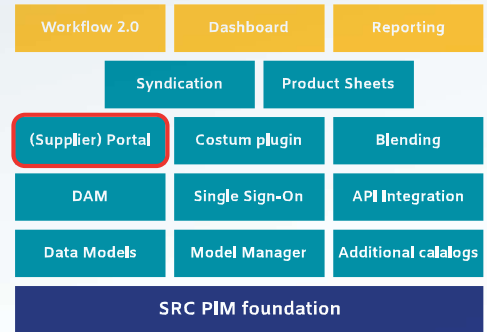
Workflow 2.0
Dashboard
Reporting
Syndication
Product Sheets
(Supplier) Portal
Costum plugin
Blending
DAM
Single Sign-On
API Integration
Data Models
Model Manager
Additional catalogs
SRC PIM foundation